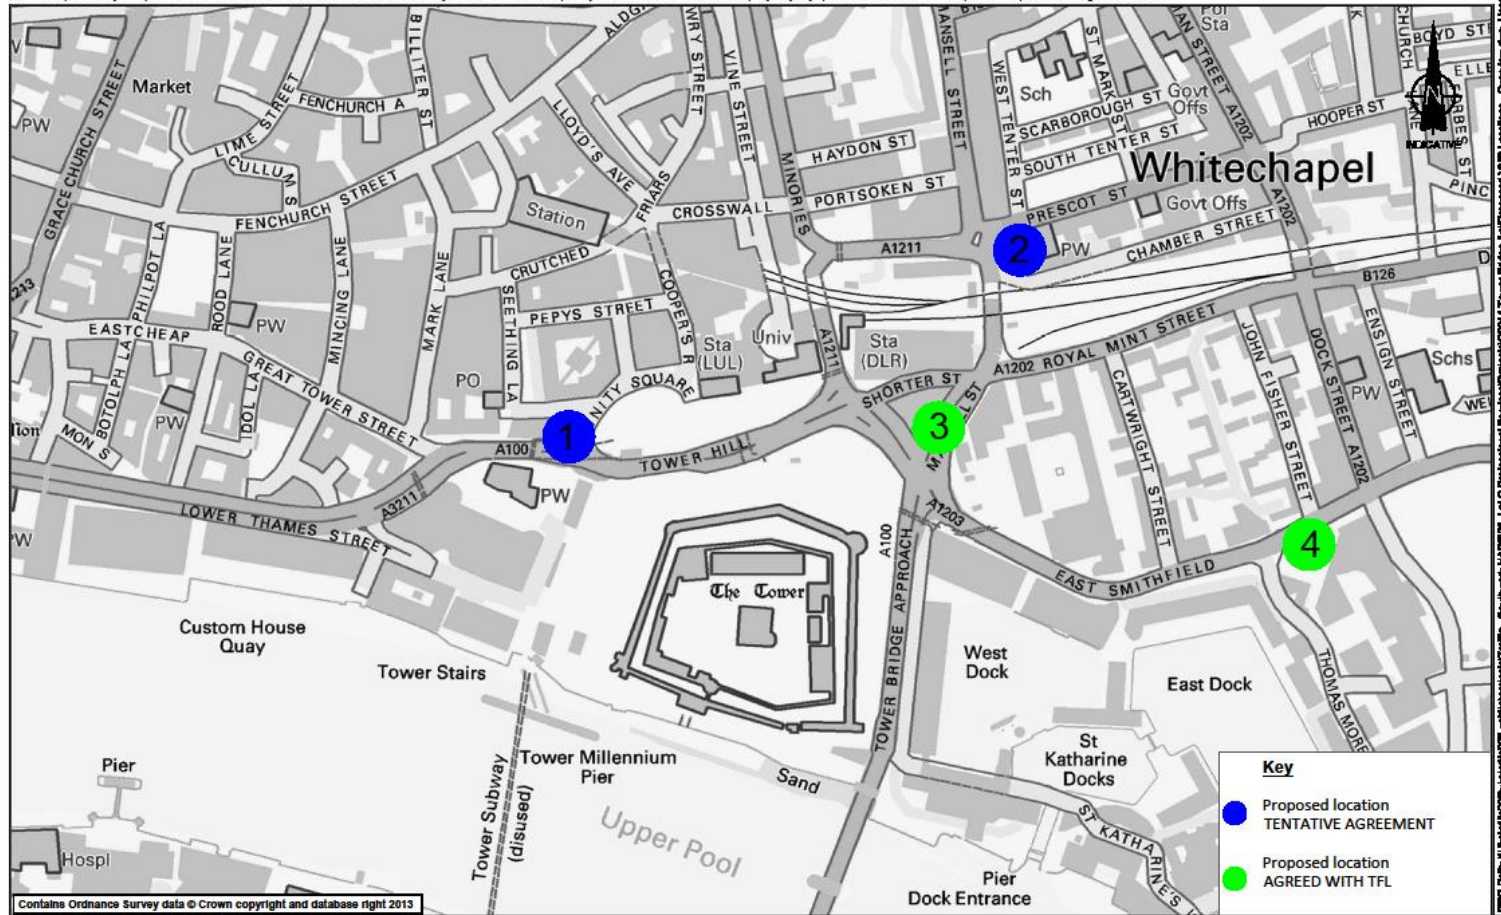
Market
PW
GRACE CHURCH STREET
LIME STREET
FENCHURCH A
CULLUM S
FENCHURCH STREET
BILLITER ST
ALDG
LLOYD'S AVE
FRIARS
WRY STREET
VINE STREET
MINORIES
MANSELL STREET
WEST TENTER ST
ST MARKS
Sch
Pol Sta
SCARBOROUGH ST
Govt Offs
SOUTH TENTER ST
HOOPER ST
Whitechapel
HAYDON ST
PORTSOKEN ST
PRESCOT ST
Govt Offs
CROSSWALL
Station
A1211
2
PW
CHAMBER STREET
A1202
B126
PHILPOT LA
ROOD LANE
MINCING LANE
MARK LANE
CRUTCHED
SEETHING LA
PEPYS STREET
COOPER'S R
Sta (LUL)
Univ
A1211
Sta (DLR)
A1202 ROYAL MINT STREET
JOHN FISHER STREET
DOCK STREET A1202
ENSIGN STREET
Schs
PW
EASTCHEAP
PW
BOTOLPH LA
IDOL LA
GREAT TOWER STREET
PW
PO
NITY SQUARE
SHORTER ST
3
MANSELL ST
CARTWRIGHT STREET
MON S
A100
1
TOWER HILL
PW
A3211
LOWER THAMES STREET
A1203
A100
TOWER BRIDGE APPROACH
EAST SMITHFIELD
4
The Tower
Custom House Quay
Tower Stairs
West Dock
East Dock
THOMAS MORE
Tower Millennium Pier
Sand
St Katharine Docks
ST KATHARINE'S
Pier
Hospl
Tower Subway (disused)
Upper Pool
Pier
Dock Entrance
N
INDICATIVE
Key
Proposed location TENTATIVE AGREEMENT
Proposed location AGREED WITH TFL
Contains Ordnance Survey data © Crown copyright and database right 2013